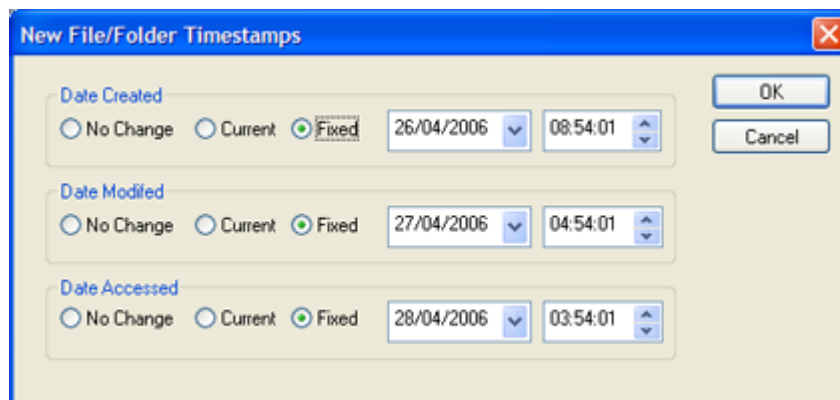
New File/Folder Timestamps

OK

Cancel

Date Created

No Change Current Fixed 26/04/2006 08:54:01

Date Modifed

No Change Current Fixed 27/04/2006 04:54:01

Date Accessed

No Change Current Fixed 28/04/2006 03:54:01